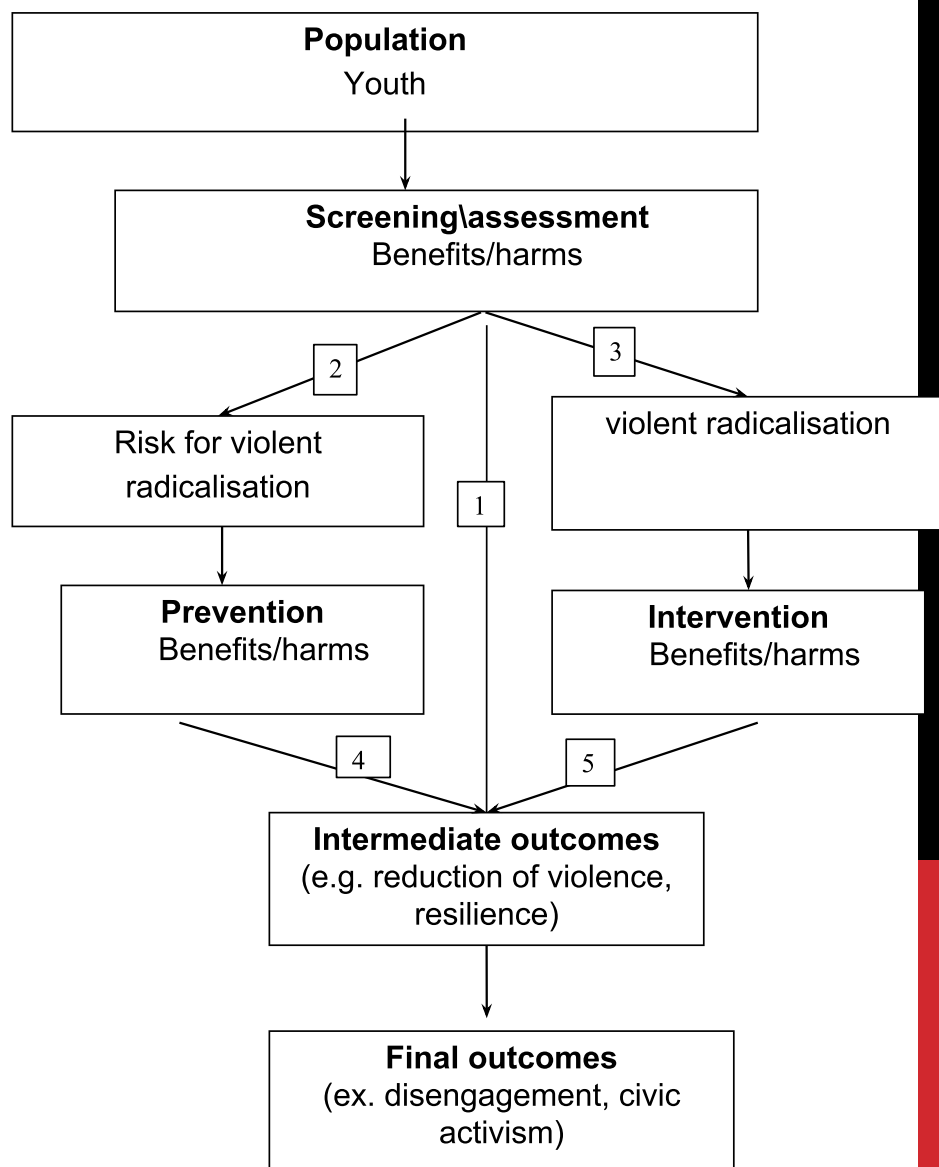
**Population**
Youth

**Screening\assessment**
Benefits/harms

2

1

3

Risk for violent radicalisation

violent radicalisation

**Prevention**
Benefits/harms

**Intervention**
Benefits/harms

4

5

**Intermediate outcomes**
(e.g. reduction of violence, resilience)

**Final outcomes**
(ex. disengagement, civic activism)